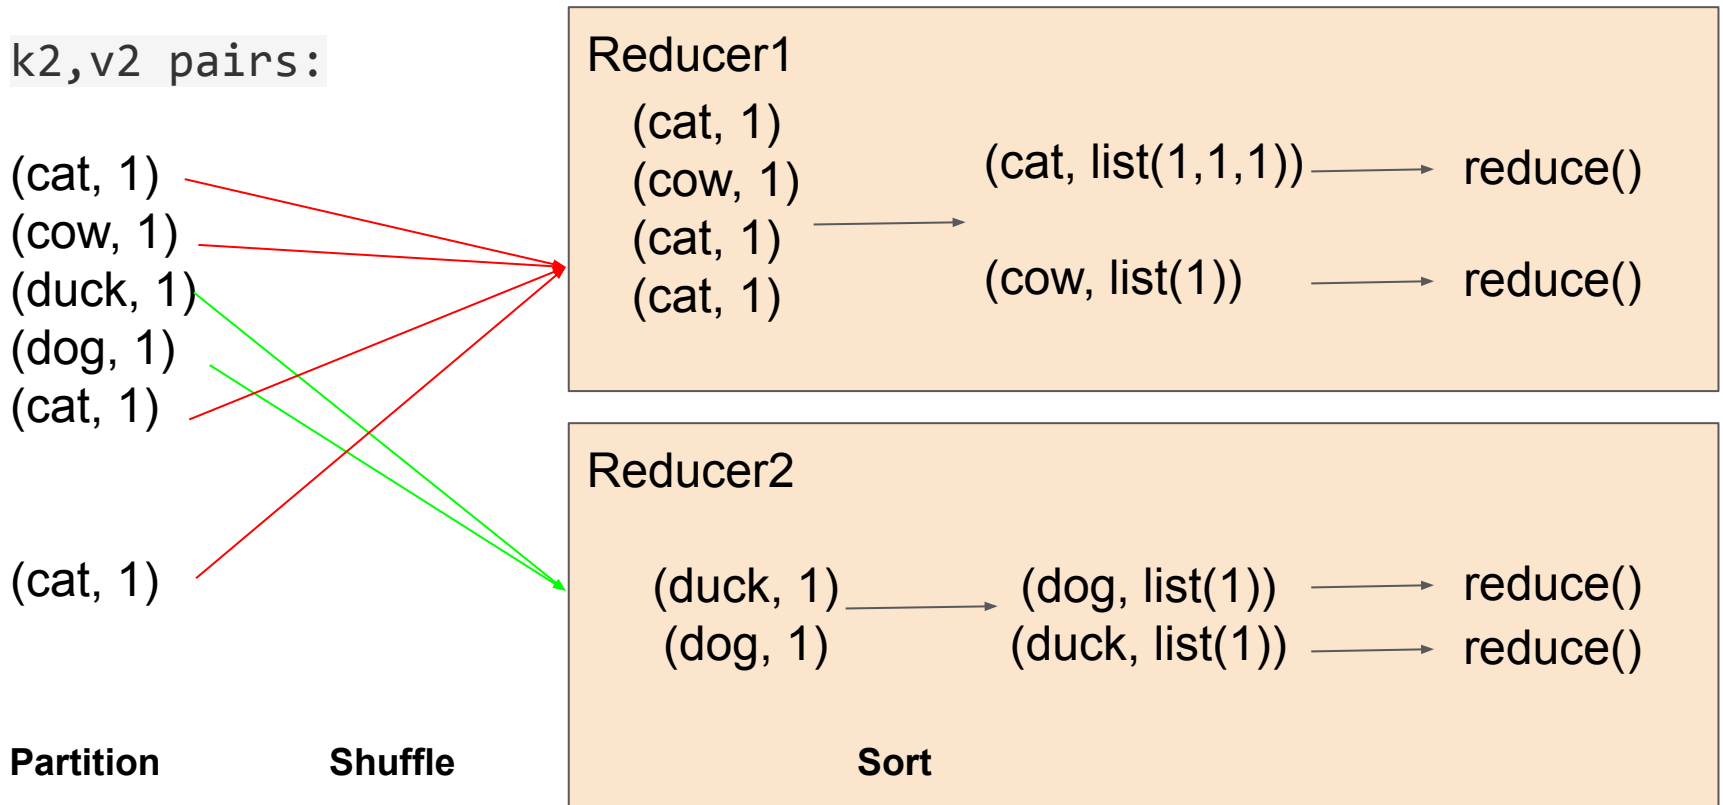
k2,v2 pairs:

(cat, 1)
(cow, 1)
(duck, 1)
(dog, 1)
(cat, 1)

(cat, 1)

Reducer1

(cat, 1)
(cow, 1)
(cat, 1)
(cat, 1)

(cat, list(1,1,1)) reduce()

(cow, list(1)) reduce()

Reducer2

(duck, 1)
(dog, 1)

(dog, list(1)) reduce()
(duck, list(1)) reduce()

Partition Shuffle Sort